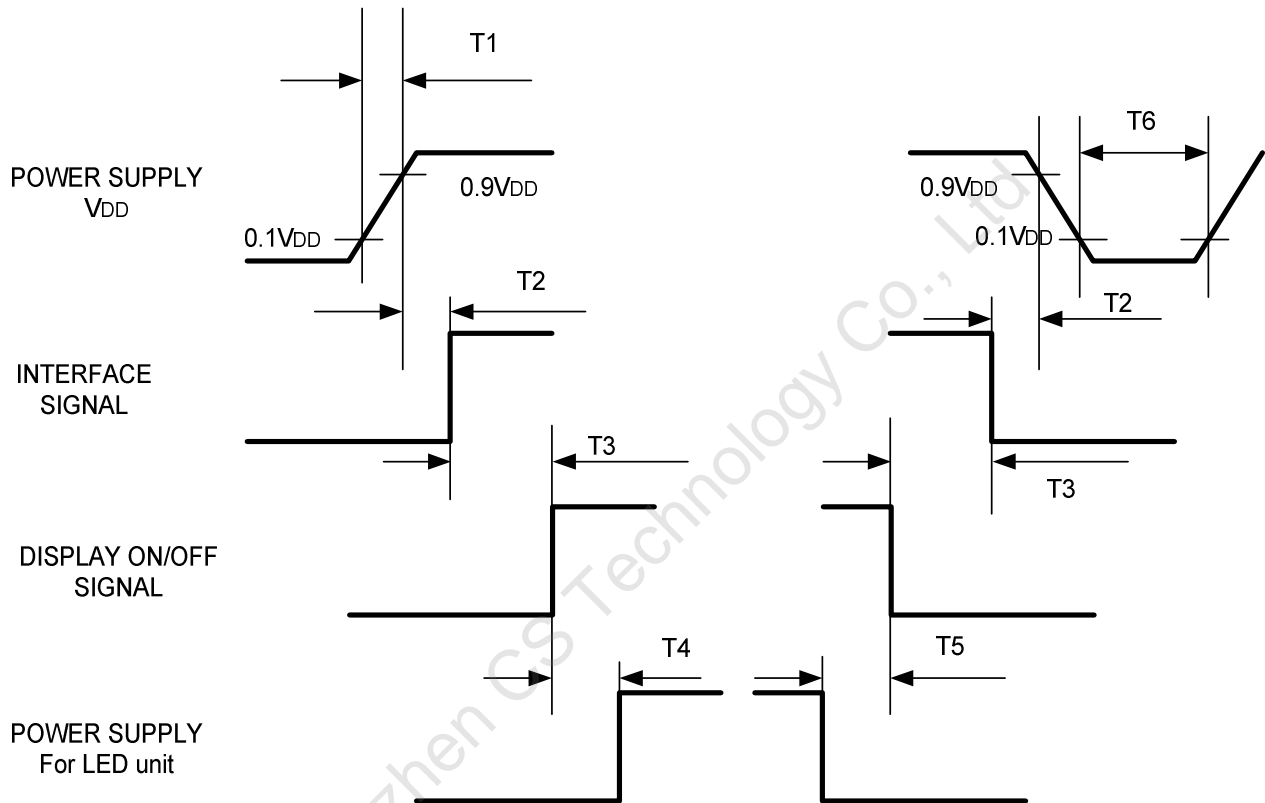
T1

POWER SUPPLY
$V_{DD}$

0.9$V_{DD}$

0.1$V_{DD}$

T6

0.9$V_{DD}$

0.1$V_{DD}$

T2

T2

INTERFACE
SIGNAL

T3

T3

DISPLAY ON/OFF
SIGNAL

T4

T5

POWER SUPPLY
For LED unit

zhen CS Technology Co., Ltd